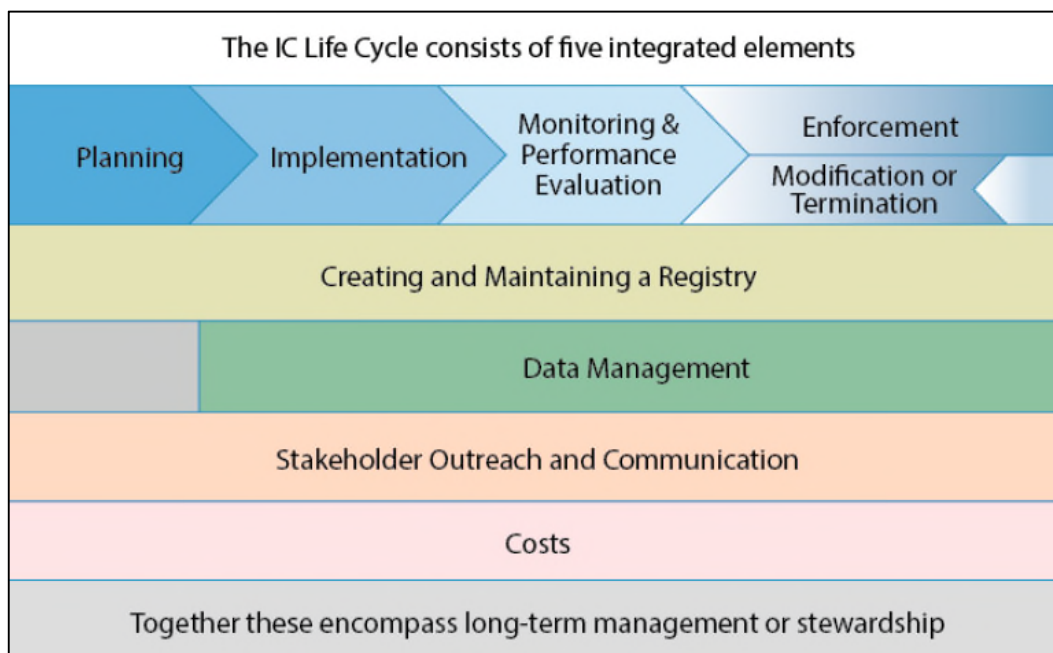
The IC Life Cycle consists of five integrated elements

Planning

Implementation

Monitoring & Performance Evaluation

Enforcement

Modification or Termination

Creating and Maintaining a Registry

Data Management

Stakeholder Outreach and Communication

Costs

Together these encompass long-term management or stewardship